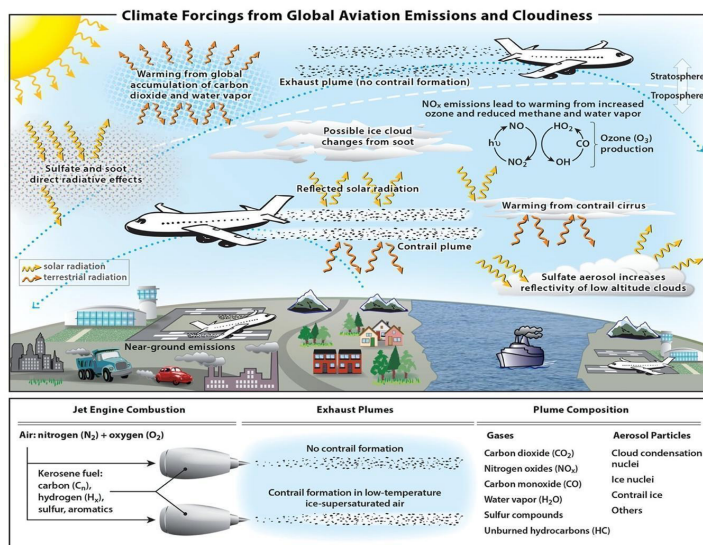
Climate Forcings from Global Aviation Emissions and Cloudiness

Warming from global accumulation of carbon dioxide and water vapor

Exhaust plume (no contrail formation)

Stratosphere
Troposphere

NO$_x$ emissions lead to warming from increased ozone and reduced methane and water vapor

Possible ice cloud changes from soot

NO
HO$_2$
h$\nu$
CO
NO$_2$
OH
Ozone (O$_3$) production

Sulfate and soot direct radiative effects

Reflected solar radiation

Warming from contrail cirrus

Contrail plume

solar radiation
terrestrial radiation

Sulfate aerosol increases reflectivity of low altitude clouds

Near-ground emissions

Jet Engine Combustion

Air: nitrogen (N$_2$) + oxygen (O$_2$)

Kerosene fuel: carbon (C$_n$), hydrogen (H$_x$), sulfur, aromatics

Exhaust Plumes

No contrail formation

Contrail formation in low-temperature ice-supersaturated air

Plume Composition

Gases
Carbon dioxide (CO$_2$)
Nitrogen oxides (NO$_x$)
Carbon monoxide (CO)
Water vapor (H$_2$O)
Sulfur compounds
Unburned hydrocarbons (HC)

Aerosol Particles
Cloud condensation nuclei
Ice nuclei
Contrail ice
Others